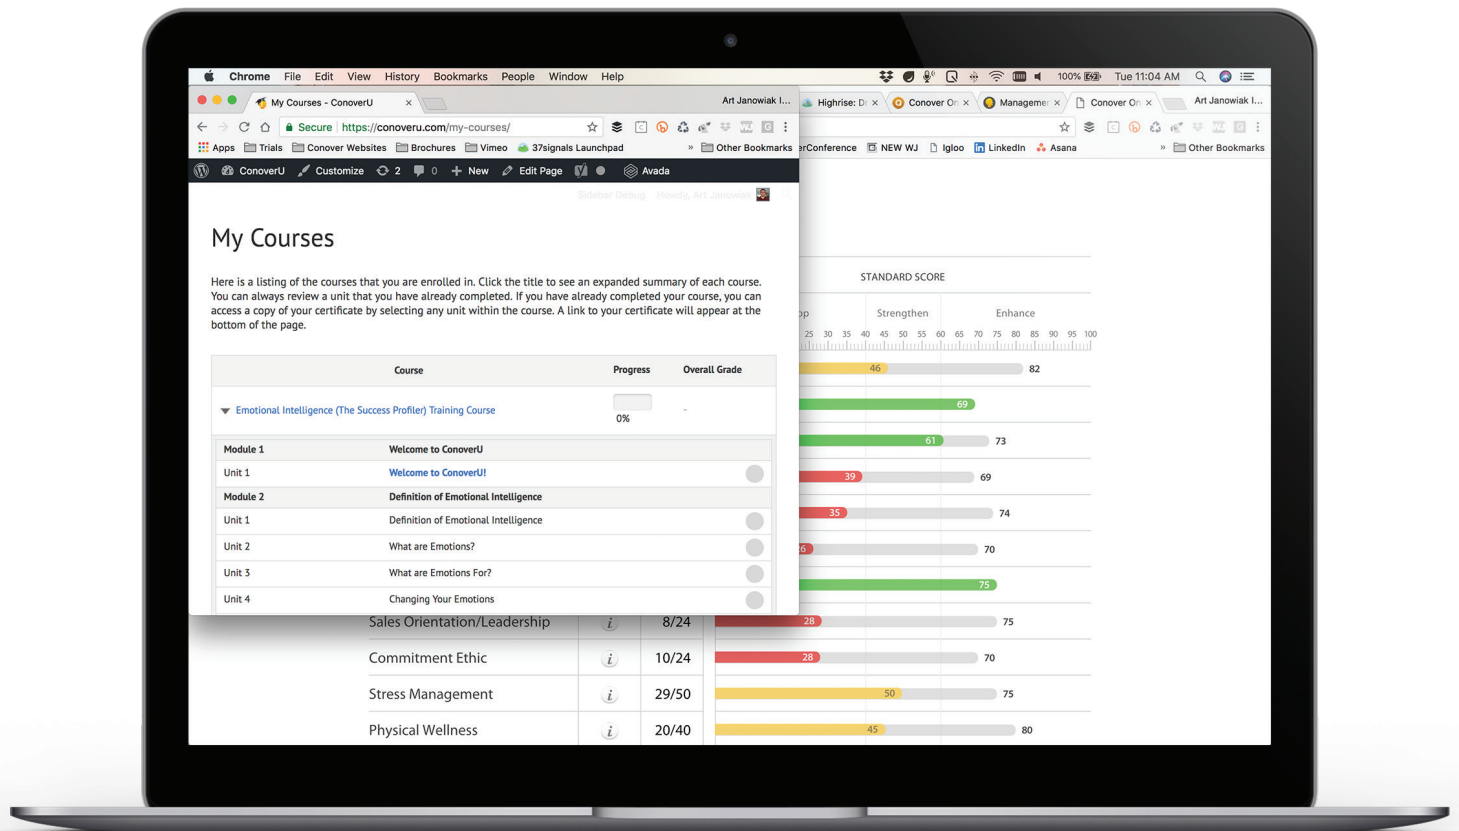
Chrome File Edit View History Bookmarks People Window Help

100% Tue 11:04 AM

My Courses - ConoverU ×

Art Janowiak I...

Highrise: D ×   Conover O ×   Manageme ×   Conover O ×   Art Janowiak I...

Secure https://conoveru.com/my-courses/

Apps   Trials   Conover Websites   Brochures   Vimeo   37signals Launchpad   »   Other Bookmarks

erConference   NEW WJ   Igloo   LinkedIn   Asana   »   Other Bookmarks

ConoverU   Customize   2   0   New   Edit Page   Avada

Sidebar Debug   Howdy, Art Janowiak

My Courses

Here is a listing of the courses that you are enrolled in. Click the title to see an expanded summary of each course. You can always review a unit that you have already completed. If you have already completed your course, you can access a copy of your certificate by selecting any unit within the course. A link to your certificate will appear at the bottom of the page.

| Course | | Progress | Overall Grade |
|---|---|---|---|
| Emotional Intelligence (The Success Profiler) Training Course | | 0% | - |
| Module 1 | Welcome to ConoverU | | |
| Unit 1 | Welcome to ConoverU! | | |
| Module 2 | Definition of Emotional Intelligence | | |
| Unit 1 | Definition of Emotional Intelligence | | |
| Unit 2 | What are Emotions? | | |
| Unit 3 | What are Emotions For? | | |
| Unit 4 | Changing Your Emotions | | |

STANDARD SCORE

p   Strengthen   Enhance

25 30 35 40 45 50 55 60 65 70 75 80 85 90 95 100

46   82
69
61   73
39   69
35   74
6   70
75

| Sales Orientation/Leadership | i | 8/24 | 28 | 75 |
|---|---|---|---|---|
| Commitment Ethic | i | 10/24 | 28 | 70 |
| Stress Management | i | 29/50 | 50 | 75 |
| Physical Wellness | i | 20/40 | 45 | 80 |